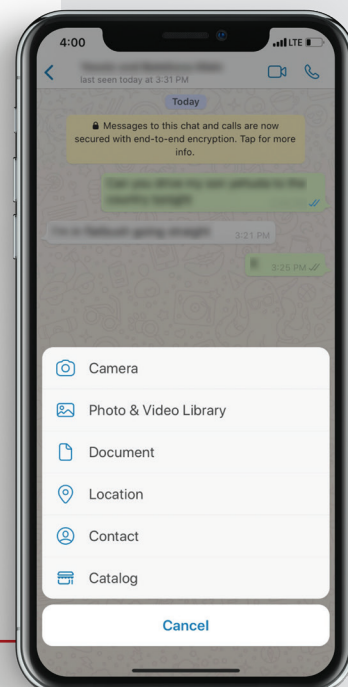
4:00
LTE

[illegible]
last seen today at 3:31 PM

Today

Messages to this chat and calls are now secured with end-to-end encryption. Tap for more info.

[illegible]

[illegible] 3:21 PM

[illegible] 3:25 PM

Camera

Photo & Video Library

Document

Location

Contact

Catalog

Cancel